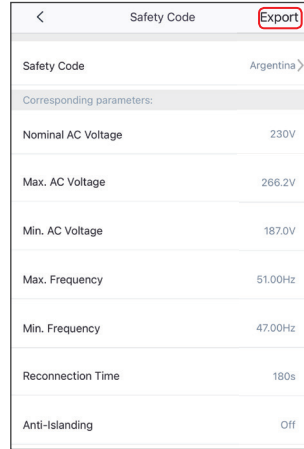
< Safety Code Export

Safety Code Argentina >

Corresponding parameters:

Nominal AC Voltage 230V

Max. AC Voltage 266.2V

Min. AC Voltage 187.0V

Max. Frequency 51.00Hz

Min. Frequency 47.00Hz

Reconnection Time 180s

Anti-Islanding Off